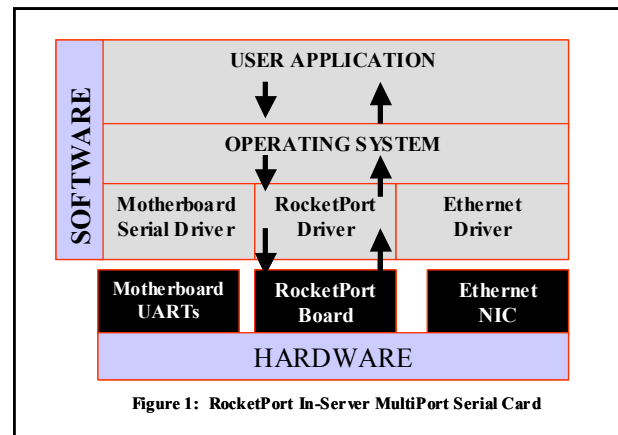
SOFTWARE

USER APPLICATION

OPERATING SYSTEM

Motherboard Serial Driver

RocketPort Driver

Ethernet Driver

Motherboard UARTs

RocketPort Board

Ethernet NIC

HARDWARE

Figure 1: RocketPort In-Server MultiPort Serial Card